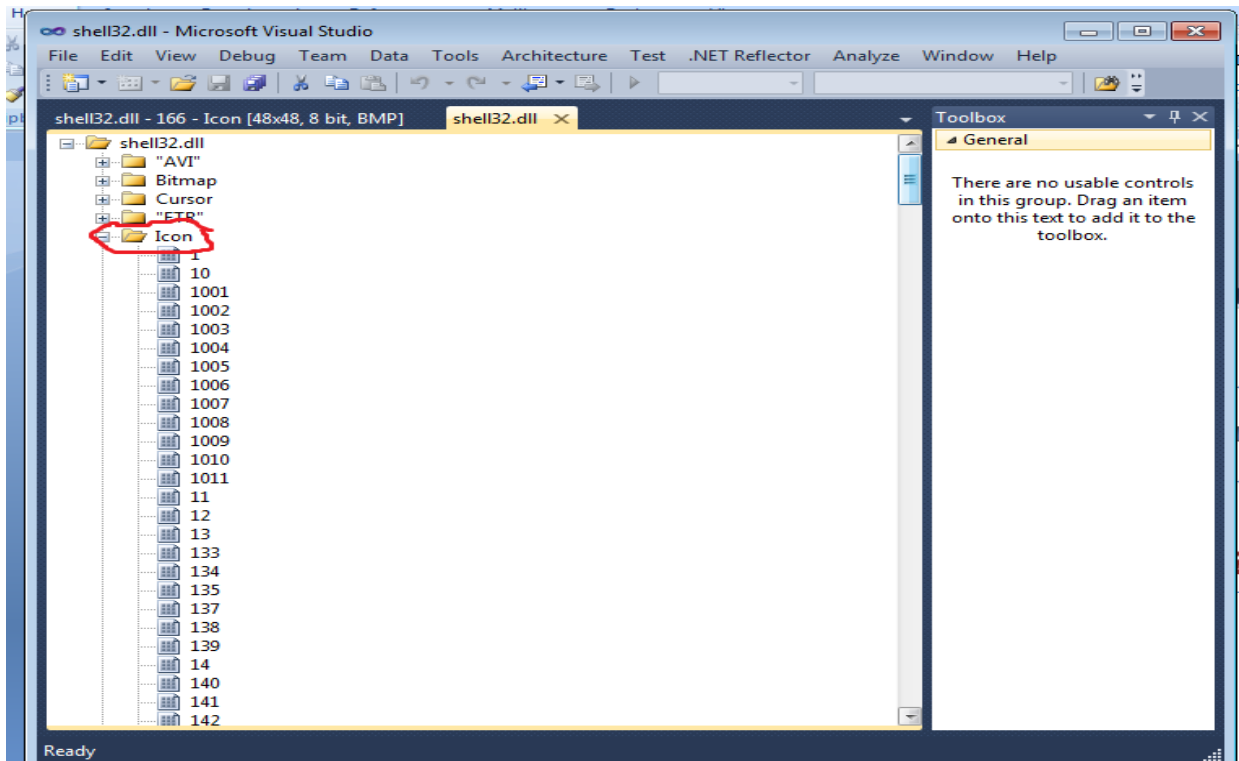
shell32.dll - Microsoft Visual Studio

File Edit View Debug Team Data Tools Architecture Test .NET Reflector Analyze Window Help

shell32.dll - 166 - Icon [48x48, 8 bit, BMP]
shell32.dll

shell32.dll
"AVI"
Bitmap
Cursor
"FTR"
Icon
1
10
1001
1002
1003
1004
1005
1006
1007
1008
1009
1010
1011
11
12
13
133
134
135
137
138
139
14
140
141
142

Toolbox
General

There are no usable controls in this group. Drag an item onto this text to add it to the toolbox.

Ready